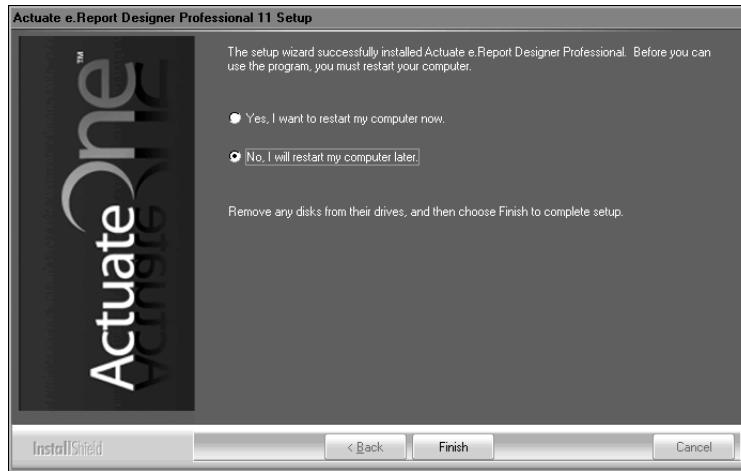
Actuate e.Report Designer Professional 11 Setup

ActuateOne™

The setup wizard successfully installed Actuate e.Report Designer Professional. Before you can use the program, you must restart your computer.

Yes, I want to restart my computer now.

No, I will restart my computer later.

Remove any disks from their drives, and then choose Finish to complete setup.

InstallShield

< Back

Finish

Cancel